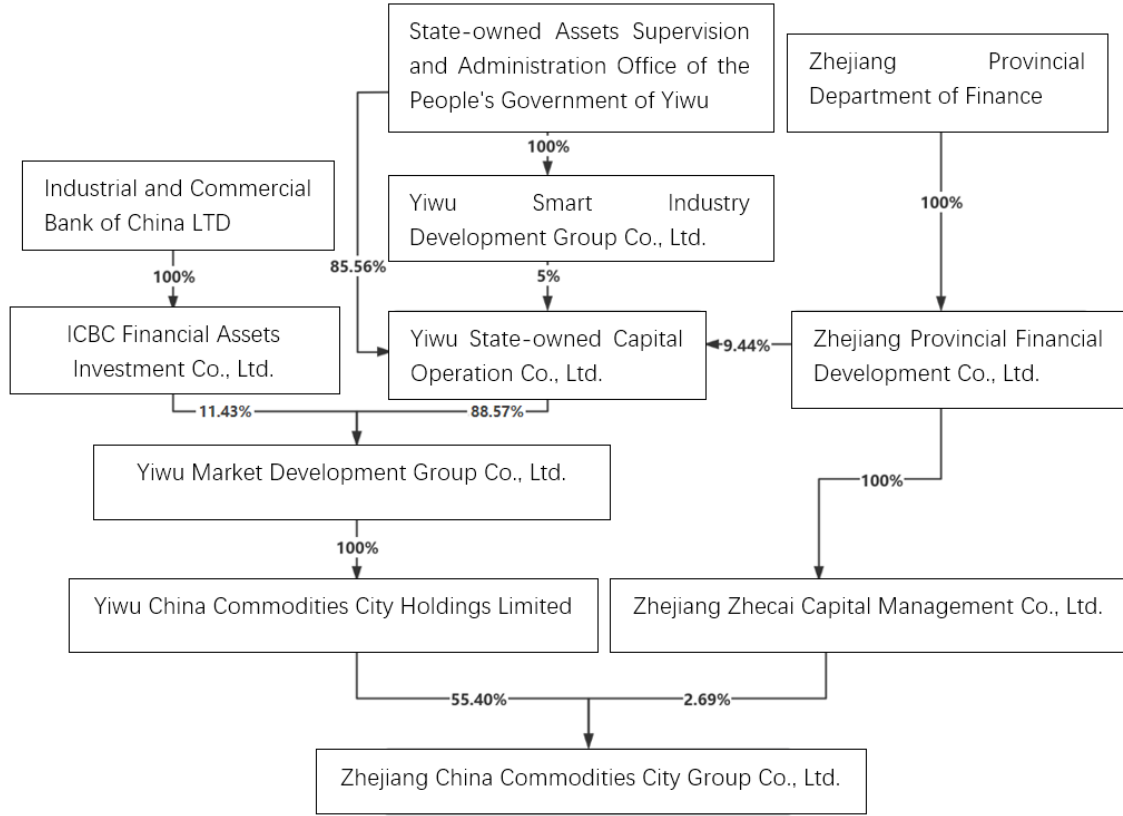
State-owned Assets Supervision and Administration Office of the People's Government of Yiwu

Zhejiang Provincial Department of Finance

100%

Industrial and Commercial Bank of China LTD

Yiwu Smart Industry Development Group Co., Ltd.

100%

85.56%

100%

5%

ICBC Financial Assets Investment Co., Ltd.

Yiwu State-owned Capital Operation Co., Ltd.

9.44%

Zhejiang Provincial Financial Development Co., Ltd.

11.43%

88.57%

Yiwu Market Development Group Co., Ltd.

100%

100%

Yiwu China Commodities City Holdings Limited

Zhejiang Zhecai Capital Management Co., Ltd.

55.40%

2.69%

Zhejiang China Commodities City Group Co., Ltd.